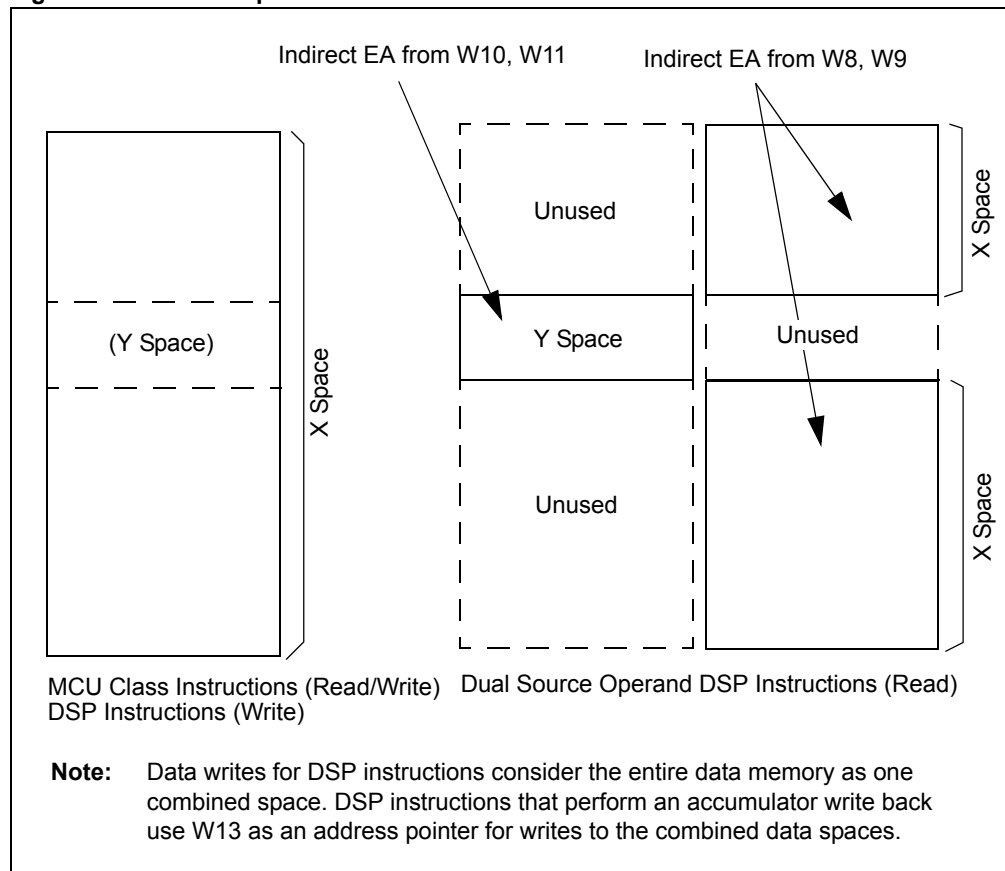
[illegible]

Indirect EA from W10, W11

Indirect EA from W8, W9

(Y Space)

X Space

Unused

Y Space

Unused

X Space

Unused

X Space

MCU Class Instructions (Read/Write)
DSP Instructions (Write)

Dual Source Operand DSP Instructions (Read)

**Note:** Data writes for DSP instructions consider the entire data memory as one combined space. DSP instructions that perform an accumulator write back use W13 as an address pointer for writes to the combined data spaces.